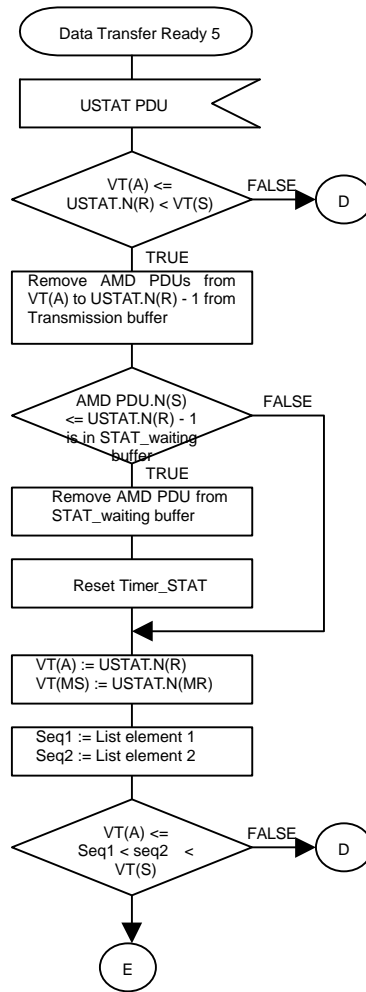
Data Transfer Ready 5

USTAT PDU

VT(A) <= USTAT.N(R) < VT(S)

FALSE

D

TRUE

Remove AMD PDUs from VT(A) to USTAT.N(R) - 1 from Transmission buffer

AMD PDU.N(S) <= USTAT.N(R) - 1 is in STAT_waiting buffer

FALSE

TRUE

Remove AMD PDU from STAT_waiting buffer

Reset Timer_STAT

VT(A) := USTAT.N(R)
VT(MS) := USTAT.N(MR)

Seq1 := List element 1
Seq2 := List element 2

VT(A) <= Seq1 < seq2 < VT(S)

FALSE

D

E